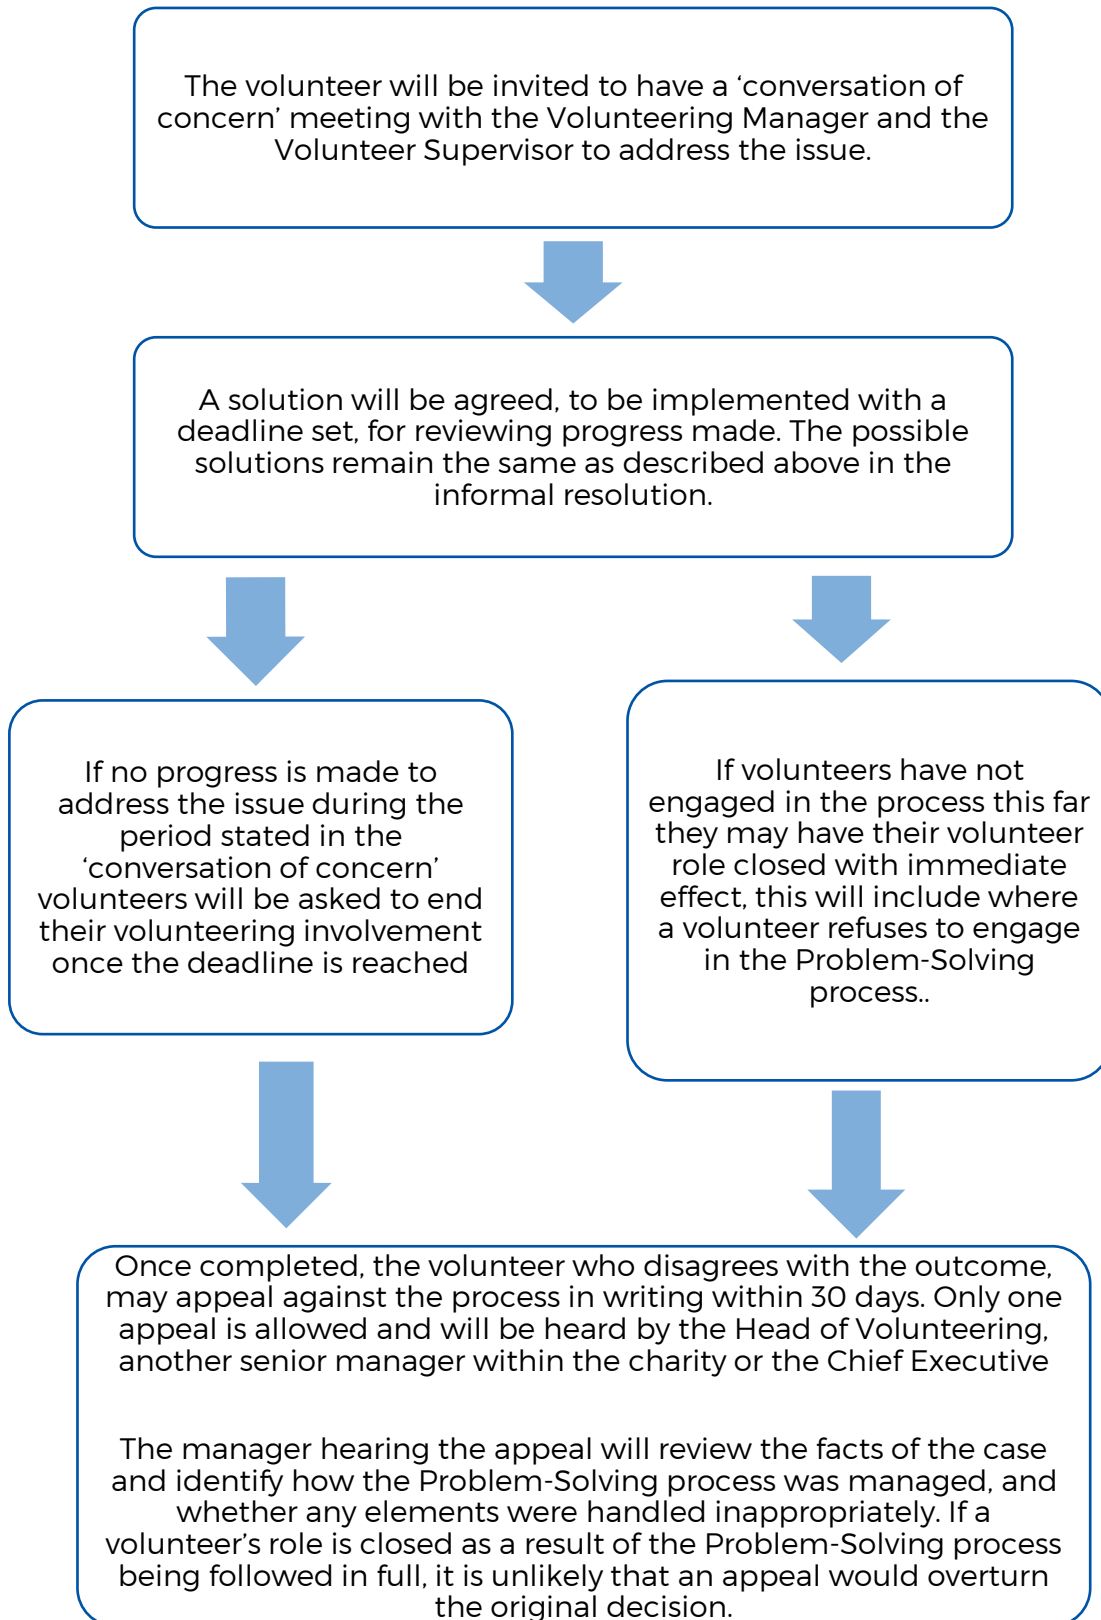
The volunteer will be invited to have a ‘conversation of concern’ meeting with the Volunteering Manager and the Volunteer Supervisor to address the issue.

A solution will be agreed, to be implemented with a deadline set, for reviewing progress made. The possible solutions remain the same as described above in the informal resolution.

If no progress is made to address the issue during the period stated in the ‘conversation of concern’ volunteers will be asked to end their volunteering involvement once the deadline is reached

If volunteers have not engaged in the process this far they may have their volunteer role closed with immediate effect, this will include where a volunteer refuses to engage in the Problem-Solving process..

Once completed, the volunteer who disagrees with the outcome, may appeal against the process in writing within 30 days. Only one appeal is allowed and will be heard by the Head of Volunteering, another senior manager within the charity or the Chief Executive

The manager hearing the appeal will review the facts of the case and identify how the Problem-Solving process was managed, and whether any elements were handled inappropriately. If a volunteer’s role is closed as a result of the Problem-Solving process being followed in full, it is unlikely that an appeal would overturn the original decision.